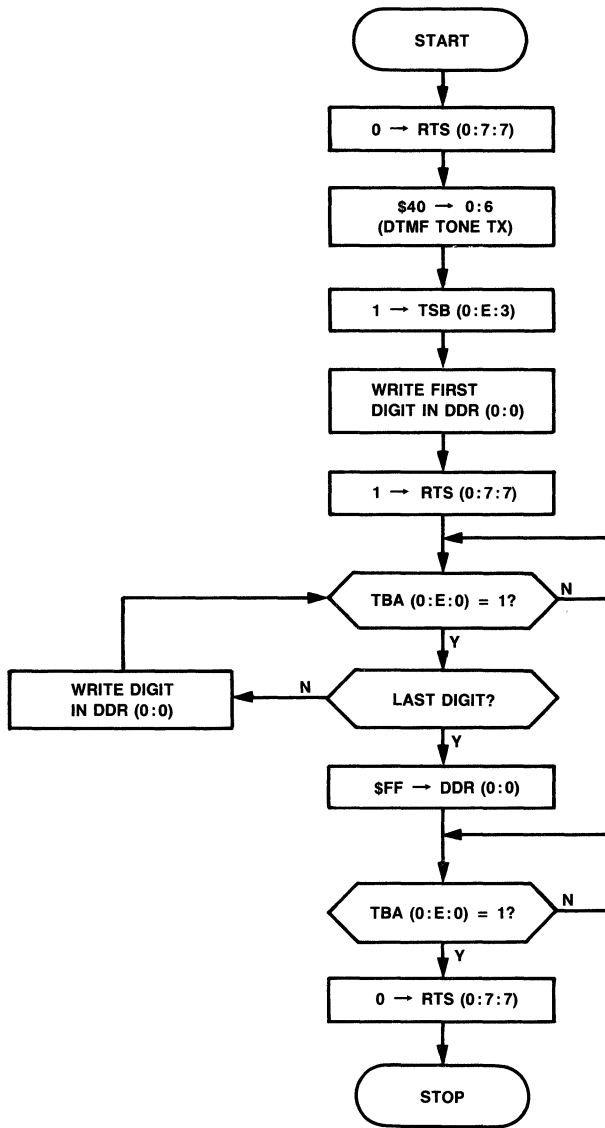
START

0 → RTS (0:7:7)

\$40 → 0:6
(DTMF TONE TX)

1 → TSB (0:E:3)

WRITE FIRST
DIGIT IN DDR (0:0)

1 → RTS (0:7:7)

TBA (0:E:0) = 1?

N

Y

WRITE DIGIT
IN DDR (0:0)

N

LAST DIGIT?

Y

\$FF → DDR (0:0)

TBA (0:E:0) = 1?

N

Y

0 → RTS (0:7:7)

STOP